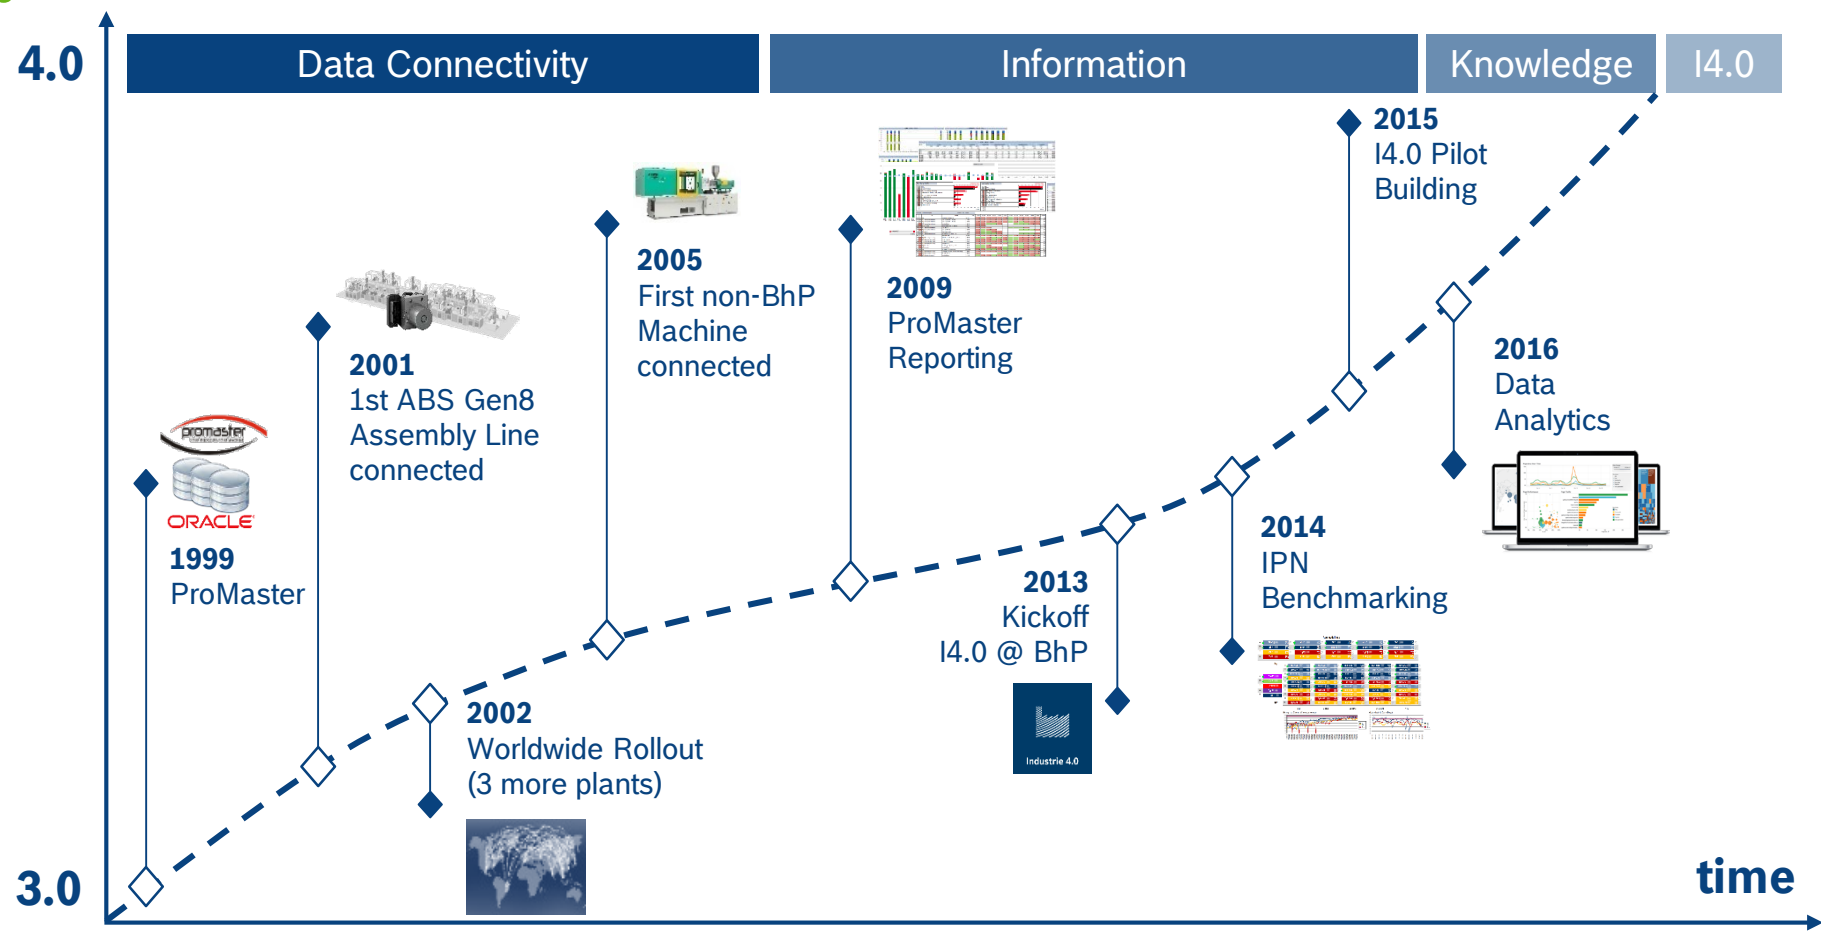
4.0

Data Connectivity

Information

Knowledge

I4.0

3.0

time

promaster

ORACLE

1999
ProMaster

2001
1st ABS Gen8 Assembly Line connected

2002
Worldwide Rollout (3 more plants)

2005
First non-BhP Machine connected

2009
ProMaster Reporting

2013
Kickoff
I4.0 @ BhP

Industrie 4.0

2014
IPN Benchmarking

2015
I4.0 Pilot Building

2016
Data Analytics